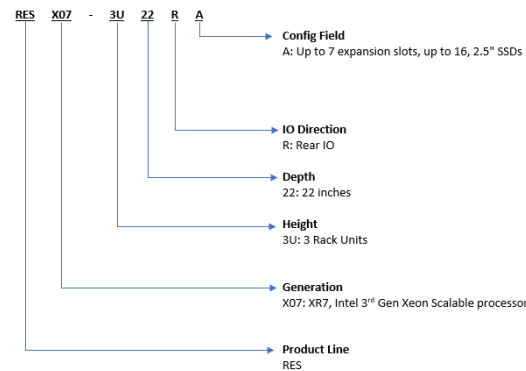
RES X07 - 3U 22 R A

Config Field
A: Up to 7 expansion slots, up to 16, 2.5" SSDs

IO Direction
R: Rear IO

Depth
22: 22 inches

Height
3U: 3 Rack Units

Generation
X07: XR7, Intel 3$^{rd}$ Gen Xeon Scalable processor

Product Line
RES